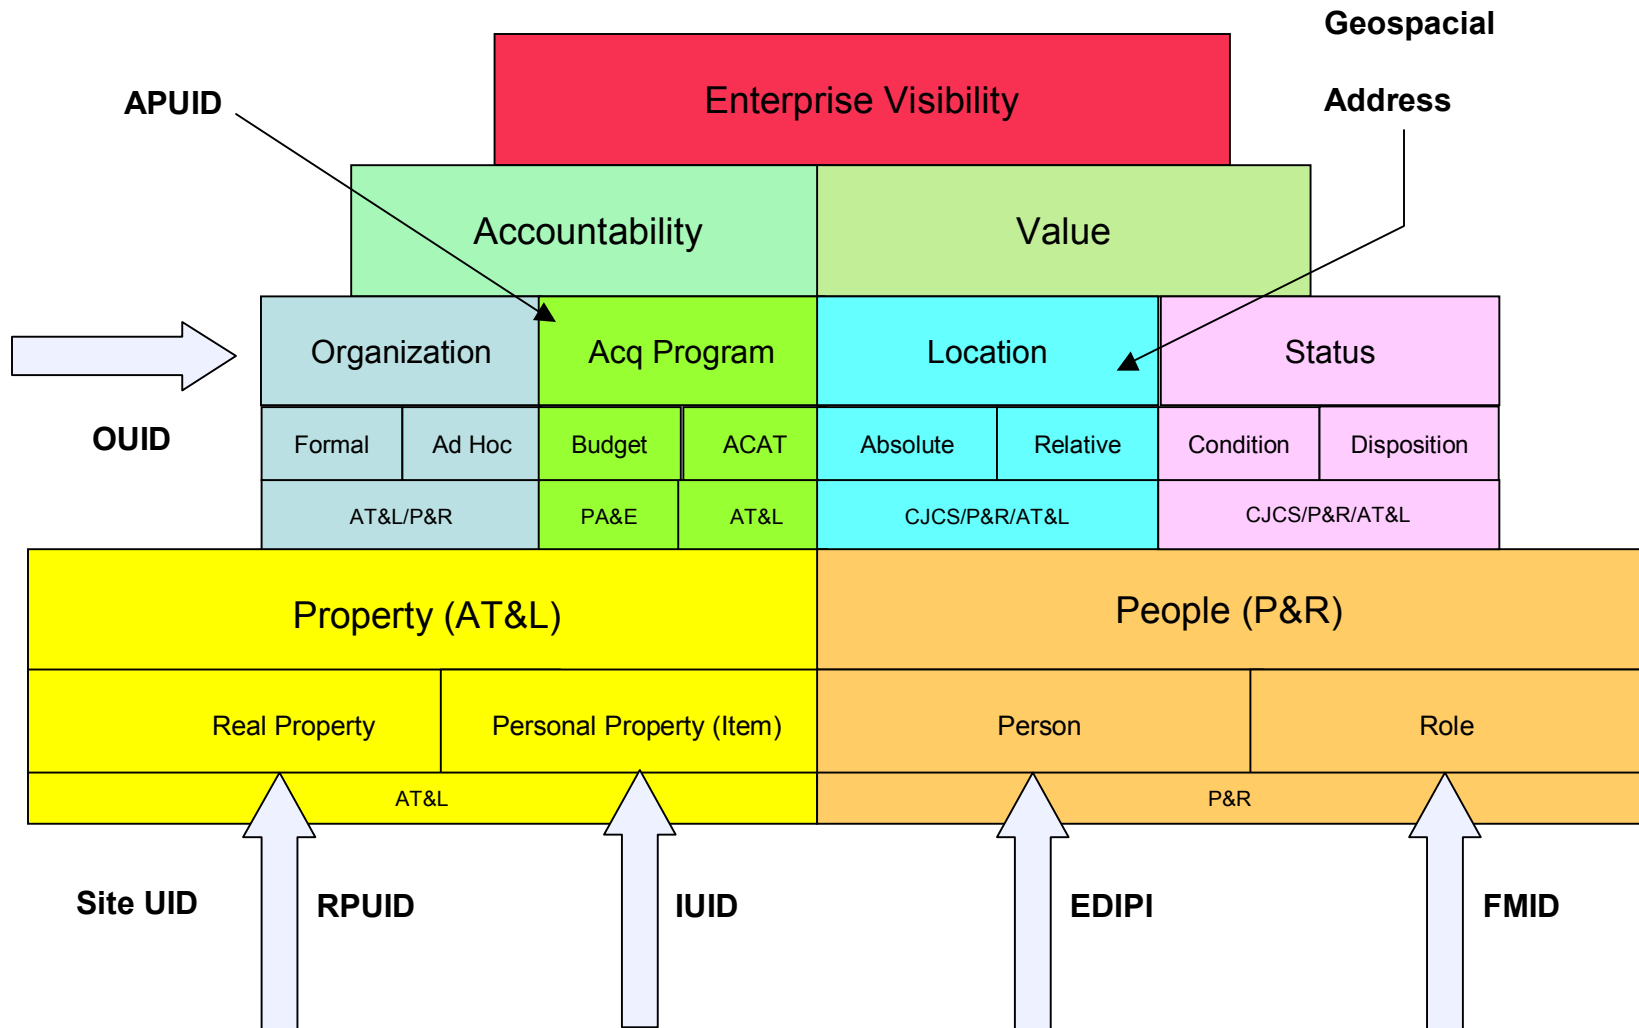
Geospacial

Address

APUID

Enterprise Visibility

Accountability

Value

Organization

Acq Program

Location

Status

OUID

Formal

Ad Hoc

Budget

ACAT

Absolute

Relative

Condition

Disposition

AT&L/P&R

PA&E

AT&L

CJCS/P&R/AT&L

CJCS/P&R/AT&L

Property (AT&L)

People (P&R)

Real Property

Personal Property (Item)

Person

Role

AT&L

P&R

Site UID

RPUID

IUID

EDIPI

FMID